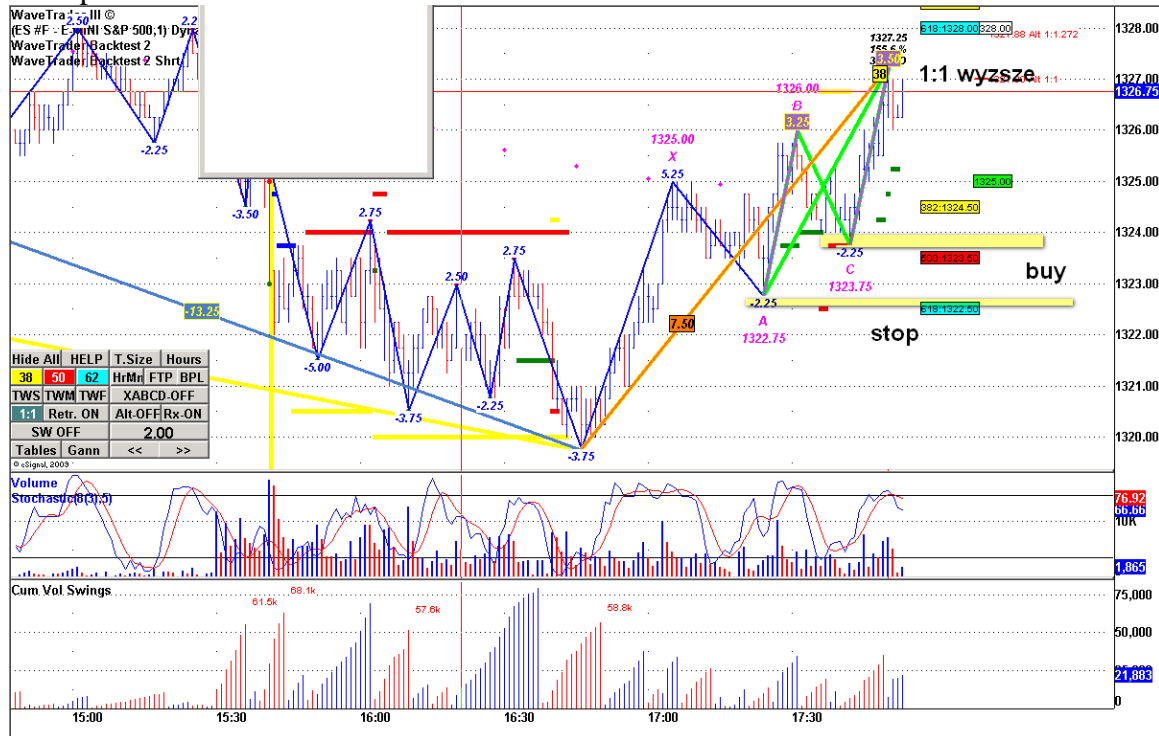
WaveTra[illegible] III ©
(ES #F - E-mini S&P 500,1) Dyna
WaveTrader Backtest 2
WaveTrader Backtest 2 Shrt

2.50
2.2
-2.25
-3.50
2.75
-13.25
-5.00
2.50
-3.75
2.75
-2.25
-3.75
1325.00
X
5.25
7.50
-2.25
A
1322.75
1326.00
B
3.25
1327.25
155.6 %
38
3.50
-2.25
C
1323.75

1:1 wyzsze
buy
stop

618:1328.00
328.00
1327.88 Alt 1:1.272
Alt 1:1
1325.00
382:1324.50
500:1323.50
618:1322.50

1328.00
1327.00
1326.75
1326.00
1325.00
1324.00
1323.00
1322.00
1321.00
1320.00

Hide All | HELP | T.Size | Hours
38 | 50 | 62 | HrMn | FTP | BPL
TWS | TWM | TWF | XABCD-OFF
1:1 | Retr. ON | Alt-OFF | Rx-ON
SW OFF | 2.00
Tables | Gann | << | >>

© eSignal, 2009

Volume
Stochastic(8,3,5)
76.92
66.66
10K
1,865

Cum Vol Swings
61.5k
68.1k
57.6k
58.8k
75,000
50,000
25,000
21,883
0

15:00
15:30
16:00
16:30
17:00
17:30